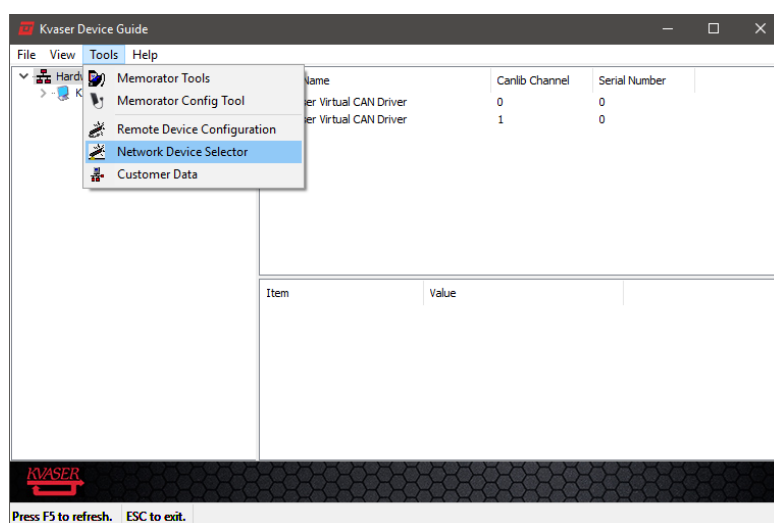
Kvaser Device Guide

File View Tools Help

Hardw
K

Memorator Tools
Memorator Config Tool
Remote Device Configuration
Network Device Selector
Customer Data

| Name | Canlib Channel | Serial Number |
|---|---|---|
| ser Virtual CAN Driver | 0 | 0 |
| ser Virtual CAN Driver | 1 | 0 |

| Item | Value |
|---|---|

KVASER

Press F5 to refresh. ESC to exit.